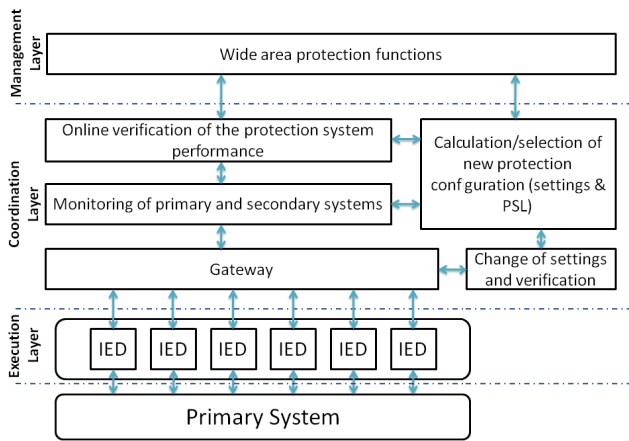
Management Layer

Wide area protection functions

Coordination Layer

Online verification of the protection system performance

Calculation/selection of new protection conf guration (settings & PSL)

Monitoring of primary and secondary systems

Gateway

Change of settings and verification

Execution Layer

IED

IED

IED

IED

IED

IED

Primary System